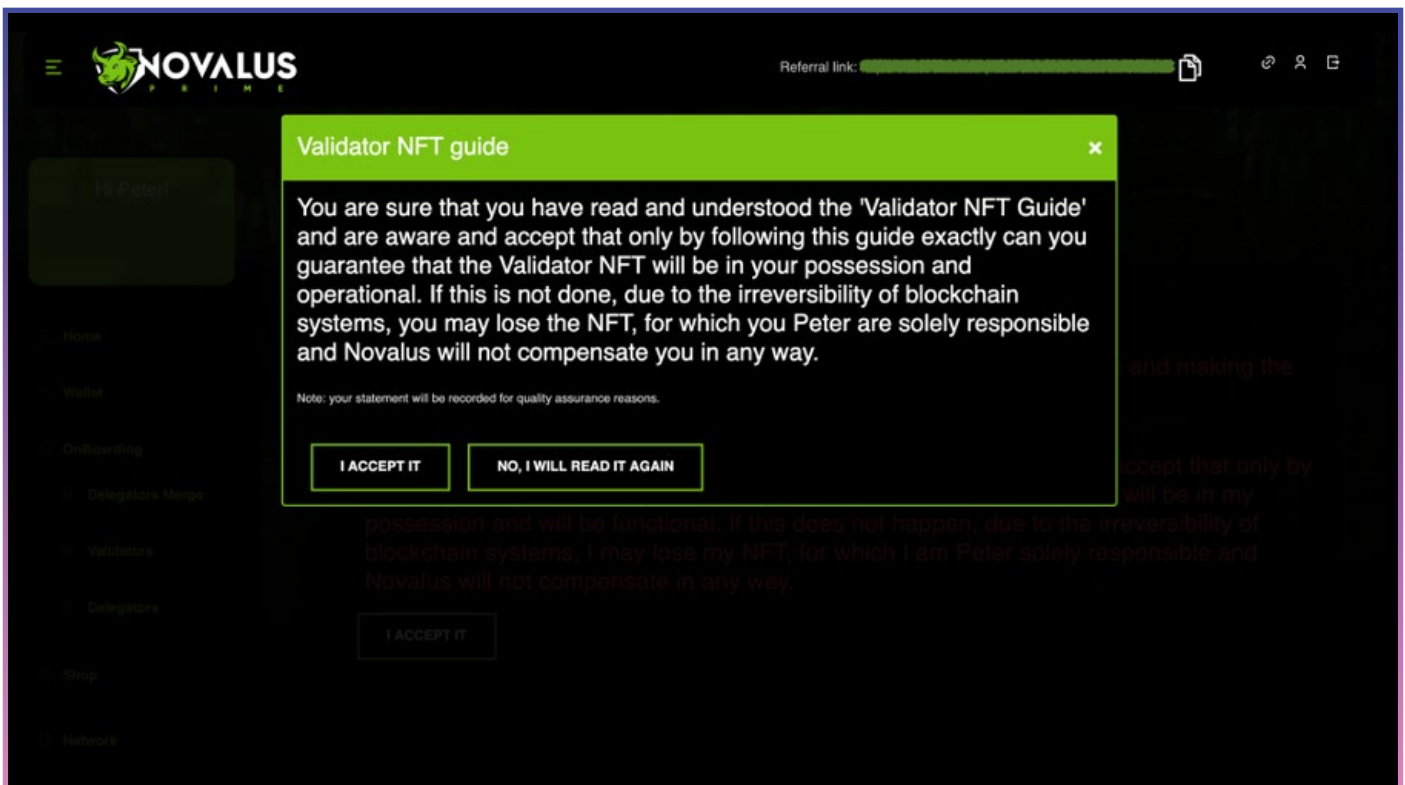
NOVALUS
PRIME

Referral link: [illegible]

Validator NFT guide

×

You are sure that you have read and understood the 'Validator NFT Guide' and are aware and accept that only by following this guide exactly can you guarantee that the Validator NFT will be in your possession and operational. If this is not done, due to the irreversibility of blockchain systems, you may lose the NFT, for which you Peter are solely responsible and Novalus will not compensate you in any way.

Note: your statement will be recorded for quality assurance reasons.

I ACCEPT IT

NO, I WILL READ IT AGAIN

Hi Peter!

Home

Wallet

OnBoarding

Delegators Merge

Validators

Delegators

Shop

Network

and making the

accept that only by

will be in my possession and will be functional. If this does not happen, due to the irreversibility of blockchain systems, I may lose my NFT, for which I am Peter solely responsible and Novalus will not compensate in any way.

I ACCEPT IT